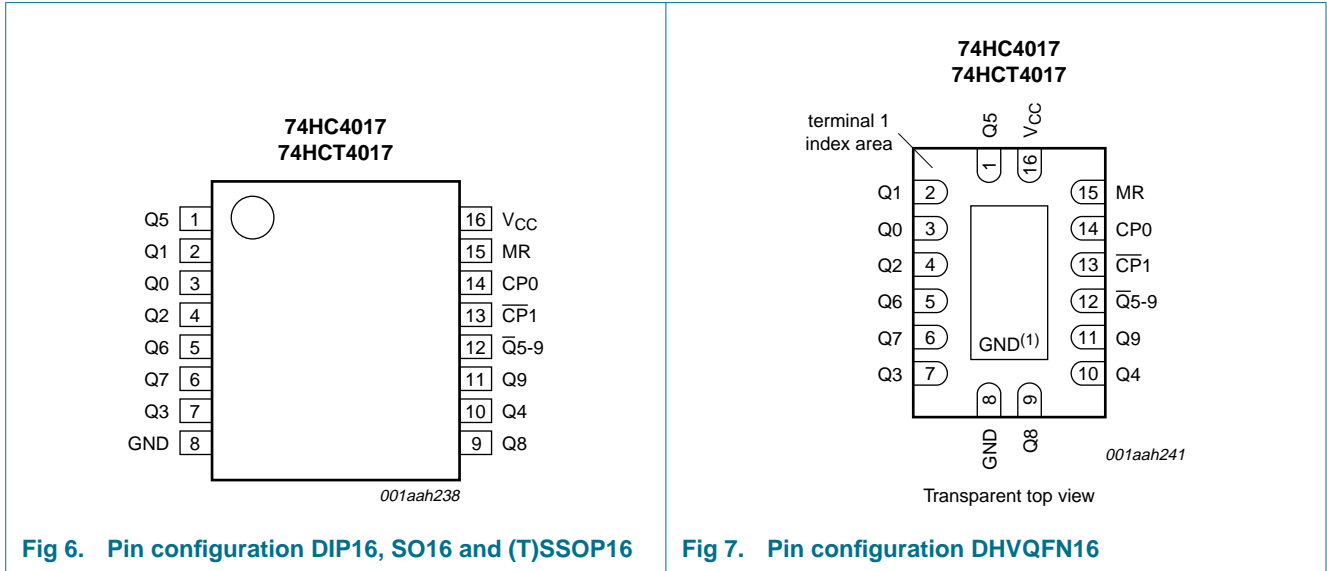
74HC4017
74HCT4017

| | | | |
|---|---|---|---|
| Q5 | 1 | 16 | $V_{CC}$ |
| Q1 | 2 | 15 | MR |
| Q0 | 3 | 14 | CP0 |
| Q2 | 4 | 13 | $\overline{CP}1$ |
| Q6 | 5 | 12 | $\overline{Q}5$-9 |
| Q7 | 6 | 11 | Q9 |
| Q3 | 7 | 10 | Q4 |
| GND | 8 | 9 | Q8 |

001aah238

Fig 6. Pin configuration DIP16, SO16 and (T)SSOP16

74HC4017
74HCT4017

terminal 1
index area

Q5 $V_{CC}$
1 16

| | | | |
|---|---|---|---|
| Q1 | 2 | 15 | MR |
| Q0 | 3 | 14 | CP0 |
| Q2 | 4 | 13 | $\overline{CP}1$ |
| Q6 | 5 | 12 | $\overline{Q}5$-9 |
| Q7 | 6 | 11 | Q9 |
| Q3 | 7 | 10 | Q4 |

GND$^{(1)}$

8 9
GND Q8

001aah241

Transparent top view

Fig 7. Pin configuration DHVQFN16